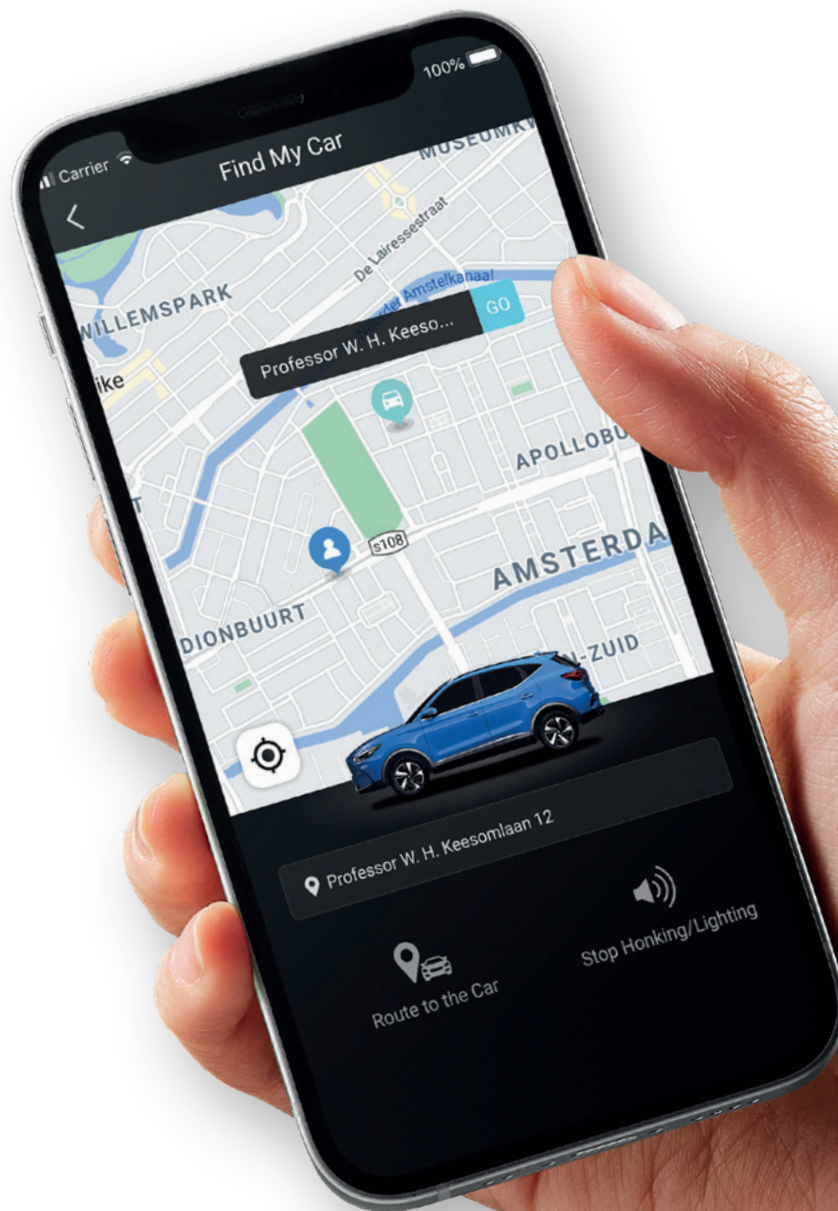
Carrier

100%

Find My Car

MUSEUMKW

De Lairessestraat

Amstelkanaal

WILLEMSPARK

GO

Professor W. H. Keeso...

ike

APOLLOBU

S108

AMSTERDA

DIONBUURT

-ZUID

Professor W. H. Keesomlaan 12

Route to the Car

Stop Honking/Lighting